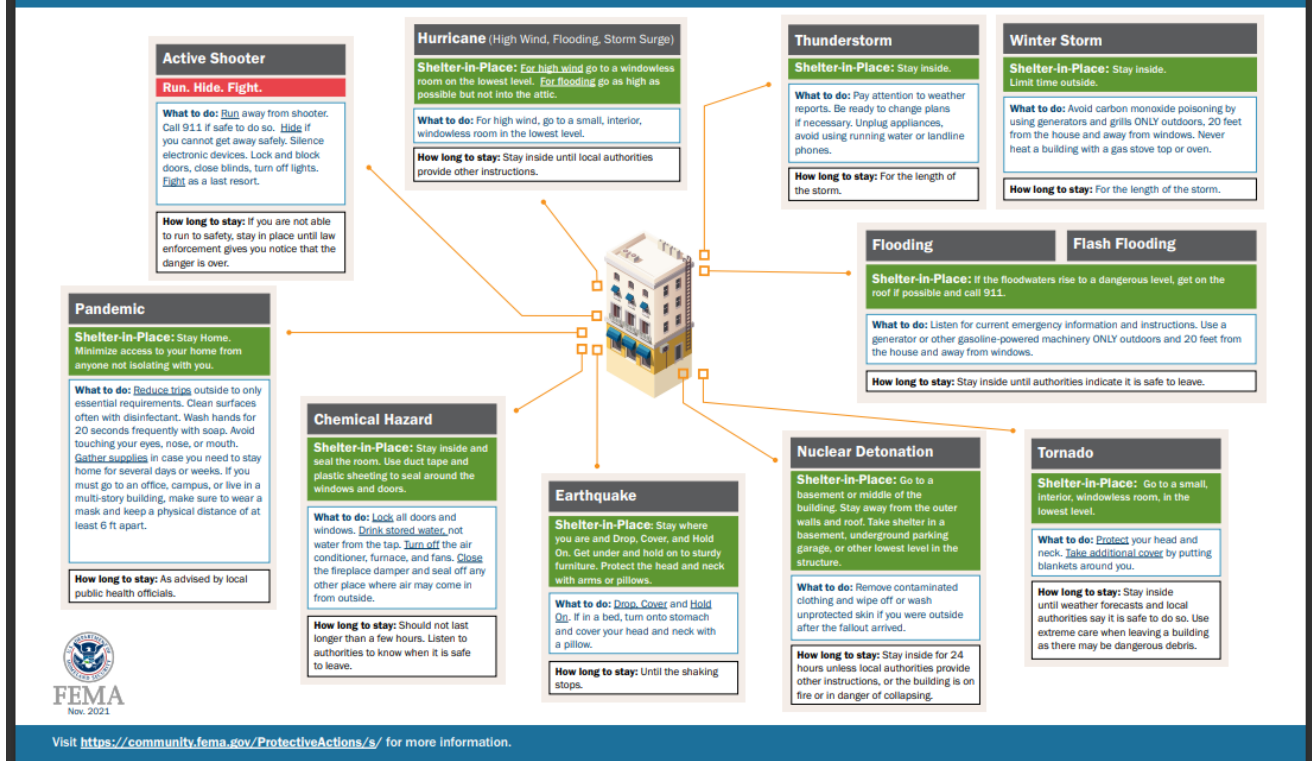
Active Shooter

Run. Hide. Fight.

What to do: Run away from shooter. Call 911 if safe to do so. Hide if you cannot get away safely. Silence electronic devices. Lock and block doors, close blinds, turn off lights. Fight as a last resort.

How long to stay: If you are not able to run to safety, stay in place until law enforcement gives you notice that the danger is over.

Hurricane (High Wind, Flooding, Storm Surge)

Shelter-in-Place: For high wind go to a windowless room on the lowest level. For flooding go as high as possible but not into the attic.

What to do: For high wind, go to a small, interior, windowless room in the lowest level.

How long to stay: Stay inside until local authorities provide other instructions.

Thunderstorm

Shelter-in-Place: Stay inside.

What to do: Pay attention to weather reports. Be ready to change plans if necessary. Unplug appliances, avoid using running water or landline phones.

How long to stay: For the length of the storm.

Winter Storm

Shelter-in-Place: Stay inside. Limit time outside.

What to do: Avoid carbon monoxide poisoning by using generators and grills ONLY outdoors, 20 feet from the house and away from windows. Never heat a building with a gas stove top or oven.

How long to stay: For the length of the storm.

Flooding

Flash Flooding

Shelter-in-Place: If the floodwaters rise to a dangerous level, get on the roof if possible and call 911.

What to do: Listen for current emergency information and instructions. Use a generator or other gasoline-powered machinery ONLY outdoors and 20 feet from the house and away from windows.

How long to stay: Stay inside until authorities indicate it is safe to leave.

Pandemic

Shelter-in-Place: Stay Home. Minimize access to your home from anyone not isolating with you.

What to do: Reduce trips outside to only essential requirements. Clean surfaces often with disinfectant. Wash hands for 20 seconds frequently with soap. Avoid touching your eyes, nose, or mouth. Gather supplies in case you need to stay home for several days or weeks. If you must go to an office, campus, or live in a multi-story building, make sure to wear a mask and keep a physical distance of at least 6 ft apart.

How long to stay: As advised by local public health officials.

Chemical Hazard

Shelter-in-Place: Stay inside and seal the room. Use duct tape and plastic sheeting to seal around the windows and doors.

What to do: Lock all doors and windows. Drink stored water, not water from the tap. Turn off the air conditioner, furnace, and fans. Close the fireplace damper and seal off any other place where air may come in from outside.

How long to stay: Should not last longer than a few hours. Listen to authorities to know when it is safe to leave.

Earthquake

Shelter-in-Place: Stay where you are and Drop, Cover, and Hold On. Get under and hold on to sturdy furniture. Protect the head and neck with arms or pillows.

What to do: Drop, Cover and Hold On. If in a bed, turn onto stomach and cover your head and neck with a pillow.

How long to stay: Until the shaking stops.

Nuclear Detonation

Shelter-in-Place: Go to a basement or middle of the building. Stay away from the outer walls and roof. Take shelter in a basement, underground parking garage, or other lowest level in the structure.

What to do: Remove contaminated clothing and wipe off or wash unprotected skin if you were outside after the fallout arrived.

How long to stay: Stay inside for 24 hours unless local authorities provide other instructions, or the building is on fire or in danger of collapsing.

Tornado

Shelter-in-Place: Go to a small, interior, windowless room, in the lowest level.

What to do: Protect your head and neck. Take additional cover by putting blankets around you.

How long to stay: Stay inside until weather forecasts and local authorities say it is safe to do so. Use extreme care when leaving a building as there may be dangerous debris.

U.S. DEPARTMENT OF HOMELAND SECURITY

FEMA
Nov. 2021

Visit https://community.fema.gov/ProtectiveActions/s/ for more information.